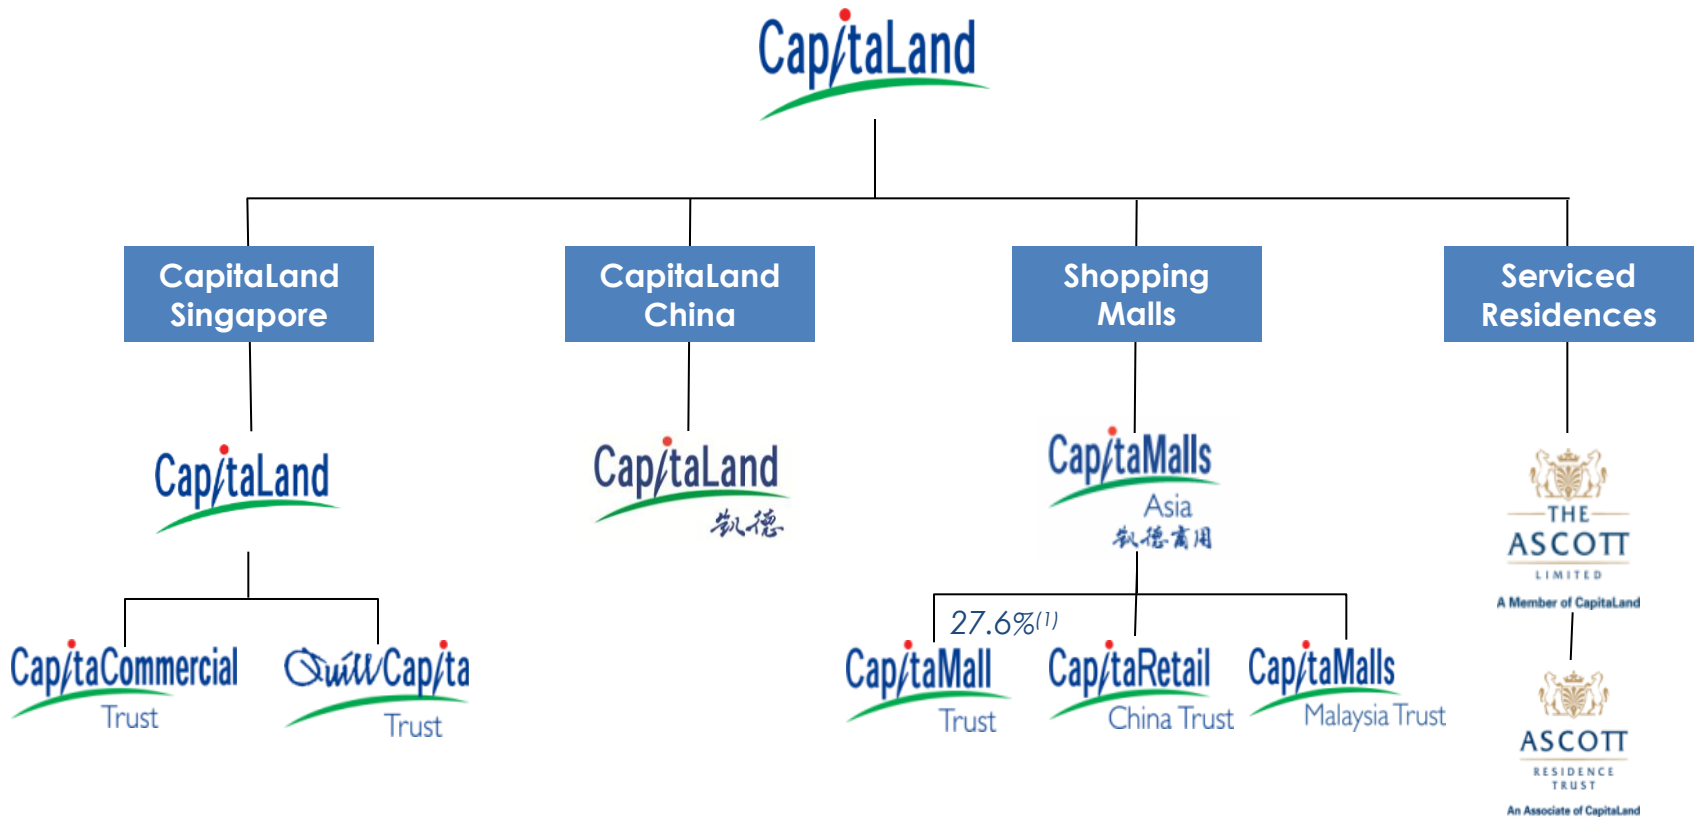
CapitaLand

CapitaLand Singapore

CapitaLand China

Shopping Malls

Serviced Residences

CapitaLand

CapitaLand 凯德

CapitaMalls Asia 凯德商用

THE ASCOTT LIMITED

A Member of CapitaLand

CapitaCommercial Trust

QuillCapita Trust

27.6%$^{(1)}$

CapitaMall Trust

CapitaRetail China Trust

CapitaMalls Malaysia Trust

ASCOTT RESIDENCE TRUST

An Associate of CapitaLand